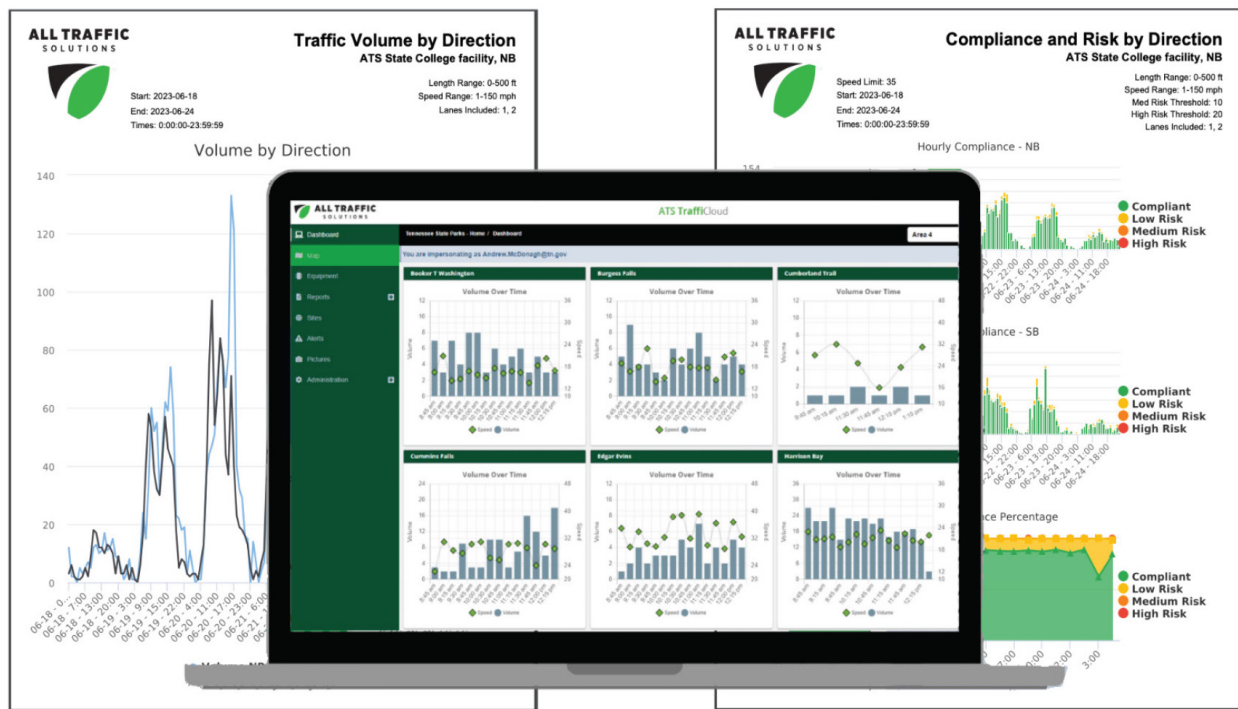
ALL TRAFFIC SOLUTIONS

Traffic Volume by Direction
ATS State College facility, NB

Start: 2023-06-18
End: 2023-06-24
Times: 0:00:00-23:59:59

Length Range: 0-500 ft
Speed Range: 1-150 mph
Lanes Included: 1, 2

Volume by Direction

140
120
100
80
60
40
20
0

06-18 - 0...
06-18 - 7:00
06-18 - 13:00
06-18 - 20:00
06-19 - 3:00
06-19 - 15:00
06-19 - 22:00
06-20 - 11:00
06-20 - 17:00
06-20 - 23:00
06-21 - 6:00

Volume NB

ALL TRAFFIC SOLUTIONS

Compliance and Risk by Direction
ATS State College facility, NB

Speed Limit: 35
Start: 2023-06-18
End: 2023-06-24
Times: 0:00:00-23:59:59

Length Range: 0-500 ft
Speed Range: 1-150 mph
Med Risk Threshold: 10
High Risk Threshold: 20
Lanes Included: 1, 2

Hourly Compliance - NB

154

Compliant
Low Risk
Medium Risk
High Risk

06-22 - 6:00
06-22 - 15:00
06-23 - 13:00
06-23 - 20:00
06-24 - 11:00
06-24 - 18:00

pliance - SB

Compliant
Low Risk
Medium Risk
High Risk

06-22 - 15:00
06-23 - 6:00
06-23 - 13:00
06-23 - 20:00
06-24 - 11:00
06-24 - 18:00

ce Percentage

Compliant
Low Risk
Medium Risk
High Risk

7:00
3:00

ALL TRAFFIC SOLUTIONS

ATS TraffiCloud

Dashboard
Map
Equipment
Reports
Sites
Alerts
Pictures
Administration

Tennessee State Parks > Home > Dashboard

Area 4

You are impersonating as Andrew.McDonagh@tn.gov

Booker T Washington
Volume Over Time

Burgess Falls
Volume Over Time

Cumberland Trail
Volume Over Time

Cummins Falls
Volume Over Time

Edgar Evins
Volume Over Time

Harrison Bay
Volume Over Time

Speed Volume